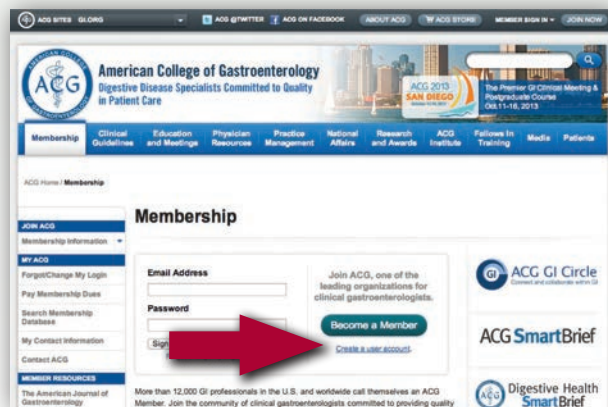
ACG SITES GI.ORG ACG @TWITTER ACG ON FACEBOOK ABOUT ACG ACG STORE MEMBER SIGN IN JOIN NOW

AMERICAN COLLEGE OF GASTROENTEROLOGY ACG

American College of Gastroenterology
Digestive Disease Specialists Committed to Quality in Patient Care

ACG 2013 SAN DIEGO
The Premier GI Clinical Meeting & Postgraduate Course Oct.11-16, 2013

Membership | Clinical Guidelines | Education and Meetings | Physician Resources | Practice Management | National Affairs | Research and Awards | ACG Institute | Fellows In Training | Media | Patients

ACG Home / Membership

JOIN ACG
Membership Information
MY ACG
Forgot/Change My Login
Pay Membership Dues
Search Membership Database
My Contact Information
Contact ACG
MEMBER RESOURCES
The American Journal of Gastroenterology

Membership

Email Address

Password

Sign

Join ACG, one of the leading organizations for clinical gastroenterologists.

Become a Member

Create a user account.

ACG GI Circle
Connect and collaborate within GI

ACG SmartBrief

Digestive Health SmartBrief

More than 12,000 GI professionals in the U.S. and worldwide call themselves an ACG Member. Join the community of clinical gastroenterologists committed to providing quality